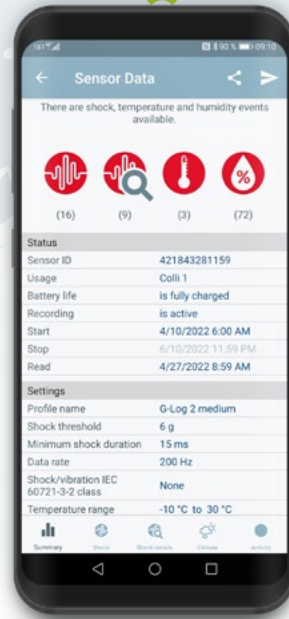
90 % 09:10

Sensor Data

There are shock, temperature and humidity events available.

(16) (9) (3) (72)

Status

| | |
|---|---|
| Sensor ID | 421843281159 |
| Usage | Colli 1 |
| Battery life | is fully charged |
| Recording | is active |
| Start | 4/10/2022 6:00 AM |
| Stop | 6/10/2022 11:59 PM |
| Read | 4/27/2022 8:59 AM |

Settings

| | |
|---|---|
| Profile name | G-Log 2 medium |
| Shock threshold | 6 g |
| Minimum shock duration | 15 ms |
| Data rate | 200 Hz |
| Shock/vibration IEC 60721-3-2 class | None |
| Temperature range | -10 °C to 30 °C |

Summary Shock Shock details Climate Activity